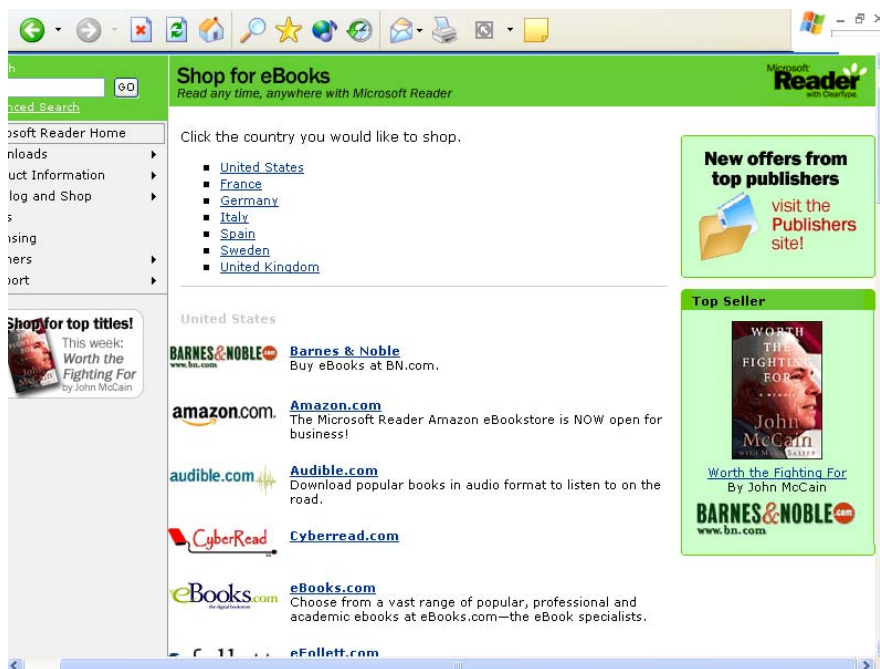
h
GO
nced Search
osoft Reader Home
nloads
uct Information
log and Shop
s
nsing
ners
ort

Shop for top titles!
This week:
Worth the Fighting For
by John McCain

Shop for eBooks
Read any time, anywhere with Microsoft Reader

Microsoft Reader with ClearType

Click the country you would like to shop.

- United States
- France
- Germany
- Italy
- Spain
- Sweden
- United Kingdom

United States

BARNES&NOBLE.com www.bn.com
Barnes & Noble
Buy eBooks at BN.com.

amazon.com.
Amazon.com
The Microsoft Reader Amazon eBookstore is NOW open for business!

audible.com
Audible.com
Download popular books in audio format to listen to on the road.

CyberRead
Cyberread.com

eBooks.com the digital bookstore
eBooks.com
Choose from a vast range of popular, professional and academic ebooks at eBooks.com—the eBook specialists.

eFollett.com

New offers from top publishers
visit the Publishers site!

Top Seller
WORTH THE FIGHTING FOR A MEMOIR John McCain WITH MARK SALTER
Worth the Fighting For
By John McCain
BARNES&NOBLE.com www.bn.com